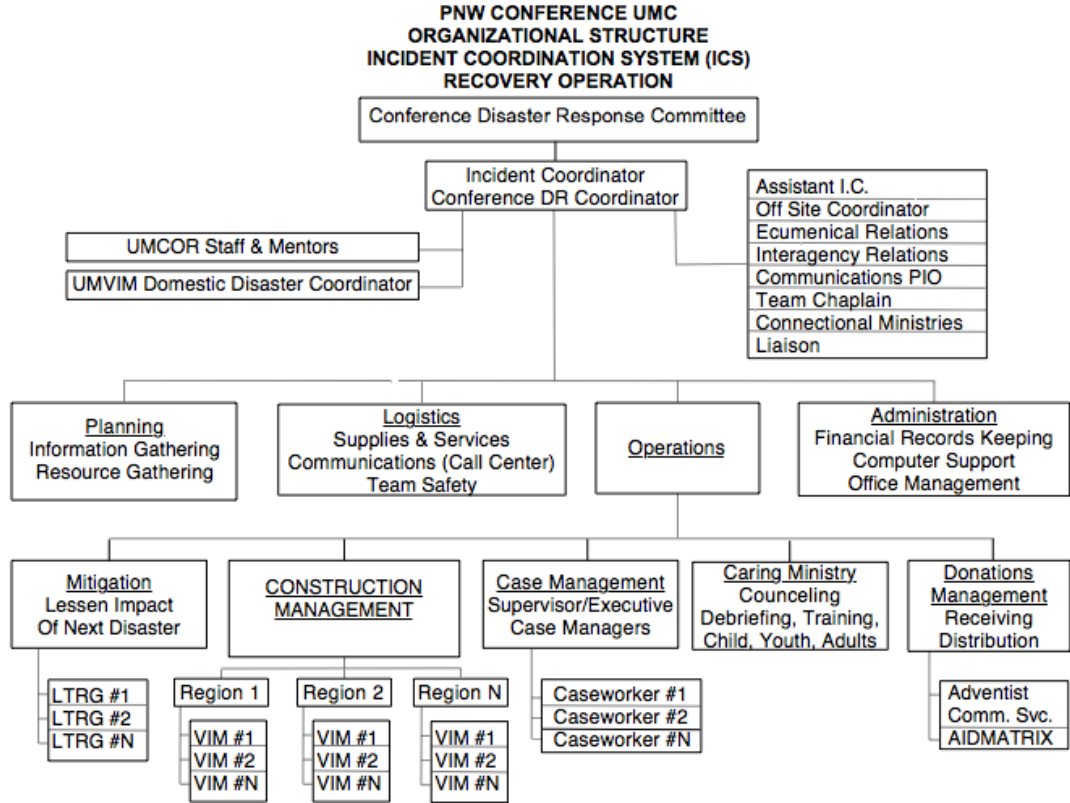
PNW CONFERENCE UMC
ORGANIZATIONAL STRUCTURE
INCIDENT COORDINATION SYSTEM (ICS)
RECOVERY OPERATION

Conference Disaster Response Committee

Incident Coordinator
Conference DR Coordinator

UMCOR Staff & Mentors

UMVIM Domestic Disaster Coordinator

Assistant I.C.
Off Site Coordinator
Ecumenical Relations
Interagency Relations
Communications PIO
Team Chaplain
Connectional Ministries
Liaison

Planning
Information Gathering
Resource Gathering

Logistics
Supplies & Services
Communications (Call Center)
Team Safety

Operations

Administration
Financial Records Keeping
Computer Support
Office Management

Mitigation
Lessen Impact
Of Next Disaster

CONSTRUCTION MANAGEMENT

Case Management
Supervisor/Executive
Case Managers

Caring Ministry
Counceling
Debriefing, Training,
Child, Youth, Adults

Donations Management
Receiving
Distribution

LTRG #1
LTRG #2
LTRG #N

Region 1
VIM #1
VIM #2
VIM #N

Region 2
VIM #1
VIM #2
VIM #N

Region N
VIM #1
VIM #2
VIM #N

Caseworker #1
Caseworker #2
Caseworker #N

Adventist
Comm. Svc.
AIDMATRIX